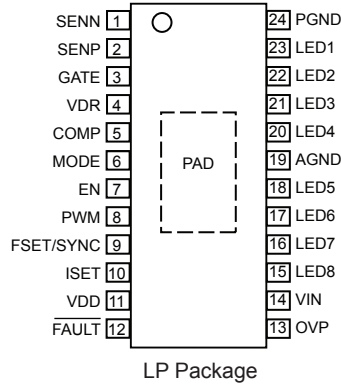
SENN 1
SENP 2
GATE 3
VDR 4
COMP 5
MODE 6
EN 7
PWM 8
FSET/SYNC 9
ISET 10
VDD 11
$\overline{\text{FAULT}}$ 12

PAD

24 PGND
23 LED1
22 LED2
21 LED3
20 LED4
19 AGND
18 LED5
17 LED6
16 LED7
15 LED8
14 VIN
13 OVP

LP Package